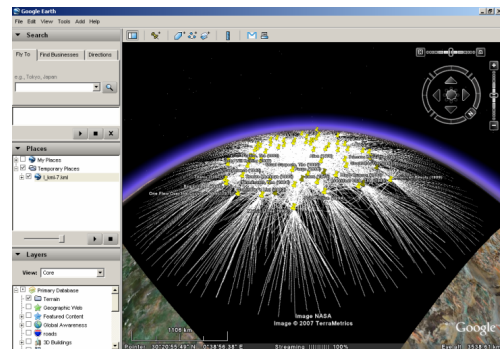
Google Earth

File Edit View Tools Add Help

Search

Fly To | Find Businesses | Directions

e.g., Tokyo, Japan

Places

My Places

Temporary Places

Links7.kml

Layers

View: Core

Primary Database

Terrain

Geographic Web

Featured Content

Global Awareness

roads

3D Buildings

Image NASA

Image © 2007 TerraMetrics

1108 km

Pointer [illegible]

Streaming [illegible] 100%

Eye alt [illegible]

Google